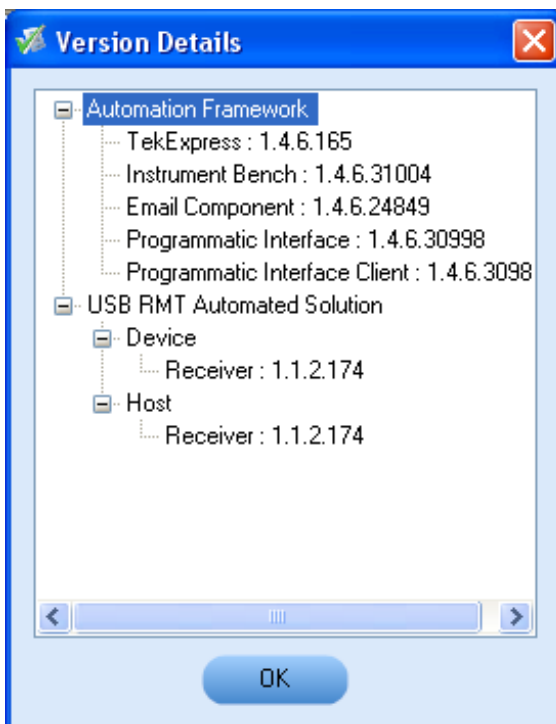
Version Details

Automation Framework
TekExpress : 1.4.6.165
Instrument Bench : 1.4.6.31004
Email Component : 1.4.6.24849
Programmatic Interface : 1.4.6.30998
Programmatic Interface Client : 1.4.6.3098
USB RMT Automated Solution
Device
Receiver : 1.1.2.174
Host
Receiver : 1.1.2.174

OK